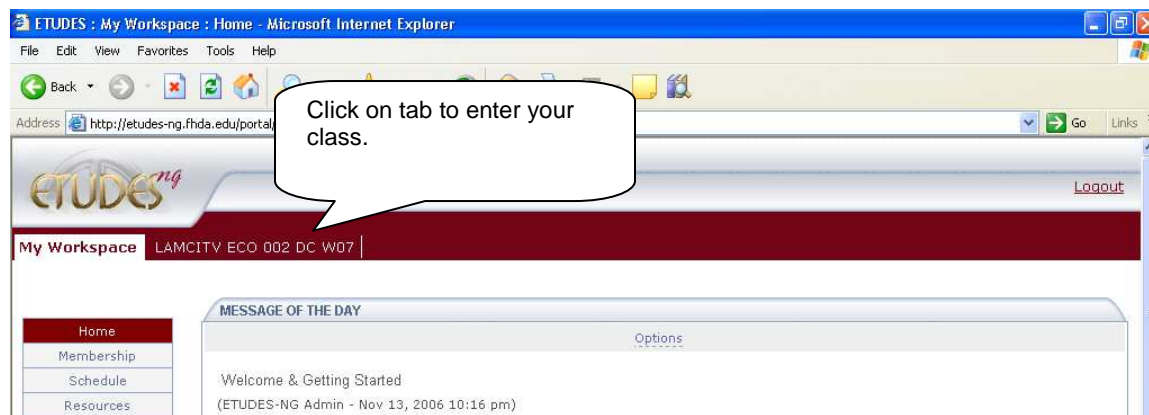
ETUDES : My Workspace : Home - Microsoft Internet Explorer

File Edit View Favorites Tools Help

Back

Address http://etudes-ng.fhda.edu/portal/

Go Links

Click on tab to enter your class.

ETUDES ng

Logout

My Workspace LAMCITV ECO 002 DC W07

MESSAGE OF THE DAY

Options

Home
Membership
Schedule
Resources

Welcome & Getting Started
(ETUDES-NG Admin - Nov 13, 2006 10:16 pm)